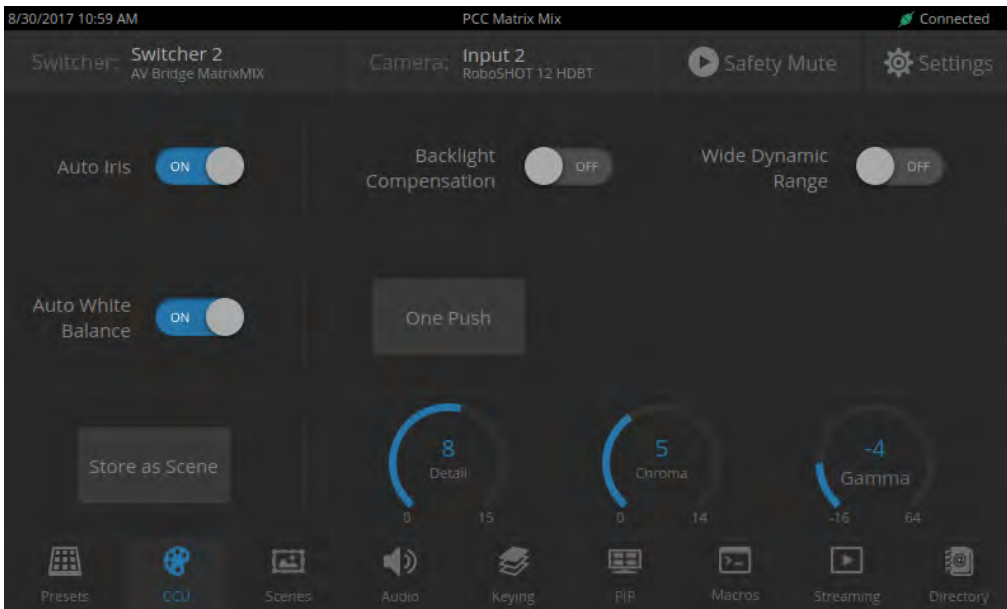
8/30/2017 10:59 AM

PCC Matrix Mix

Connected

Switcher: Switcher 2
AV Bridge MatrixMIX

Camera: Input 2
RoboSHOT 12 HDBT

Safety Mute

Settings

Auto Iris ON

Backlight Compensation OFF

Wide Dynamic Range OFF

Auto White Balance ON

One Push

Store as Scene

8
Detail
0 15

5
Chroma
0 14

-4
Gamma
-16 64

Presets

CCU

Scenes

Audio

Keying

PIP

Macros

Streaming

Directory